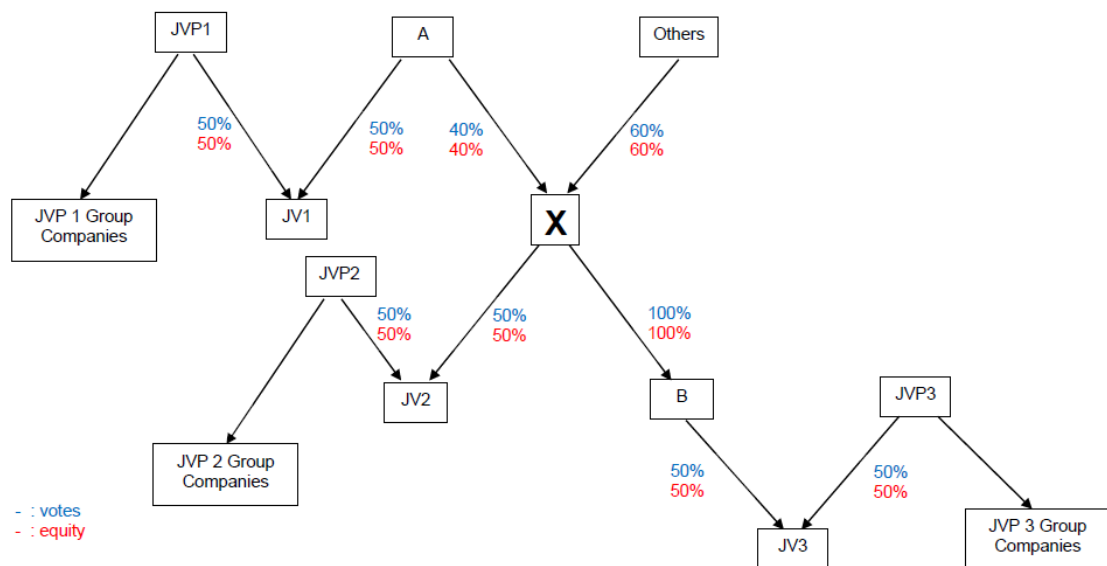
JVP1

A

Others

50%
50%

50%
50%

40%
40%

60%
60%

JVP 1 Group Companies

JV1

X

JVP2

50%
50%

50%
50%

100%
100%

JV2

B

JVP3

JVP 2 Group Companies

50%
50%

50%
50%

- : votes
- : equity

JV3

JVP 3 Group Companies